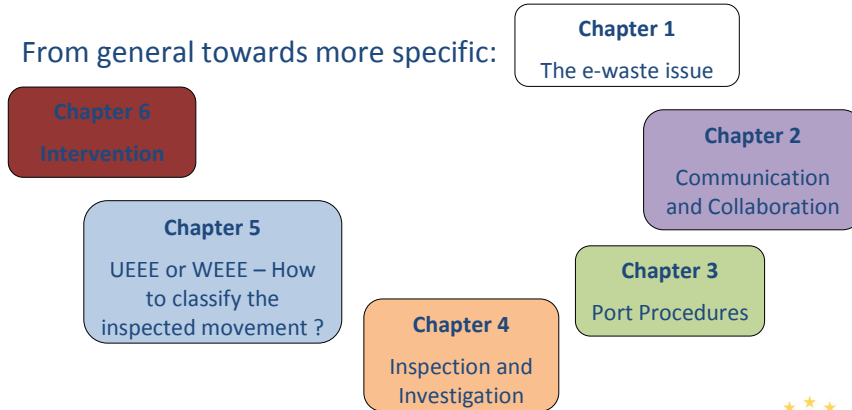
From general towards more specific:

Chapter 1
The e-waste issue

Chapter 6
Intervention

Chapter 2
Communication and Collaboration

Chapter 5
UEEE or WEEE – How to classify the inspected movement ?

Chapter 3
Port Procedures

Chapter 4
Inspection and Investigation